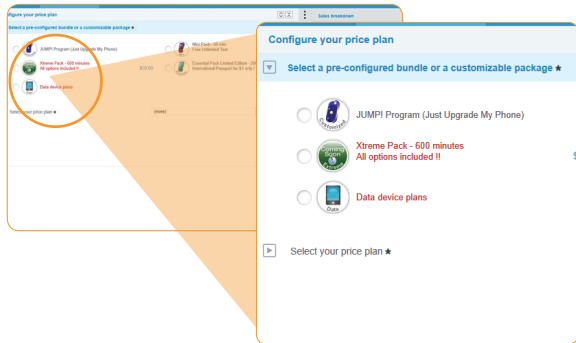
Configure your price plan
Sales breakdown
Select a pre-configured bundle or a customizable package ★
JUMP! Program (Just Upgrade My Phone)
Xtreme Pack - 600 minutes
All options included !!
$30.00
Data device plans
Mini Pack - 55 min
Free Unlimited Text
Essential Pack Limited Edition - 200
International Passport for $5 only
Select your price plan ★
(none)

Configure your price plan
Select a pre-configured bundle or a customizable package ★
Customized
JUMP! Program (Just Upgrade My Phone)
Coming Soon
Xtreme Pack - 600 minutes
All options included !!
$
Data
Data device plans
Select your price plan ★